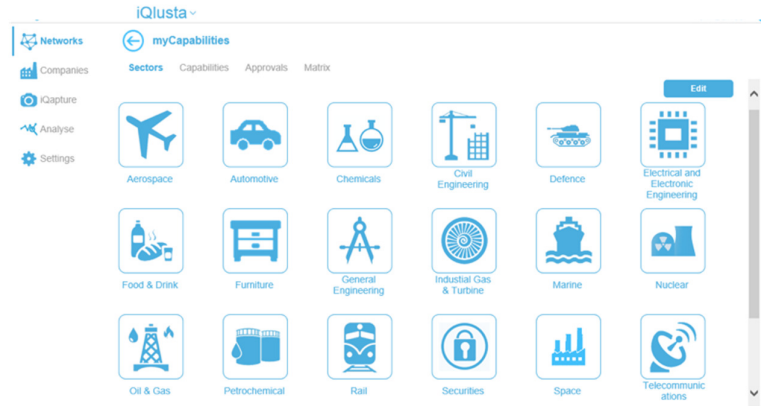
iQlusta

Networks
Companies
iQapture
Analyse
Settings

myCapabilities

Sectors Capabilities Approvals Matrix

Edit

Aerospace
Automotive
Chemicals
Civil Engineering
Defence
Electrical and Electronic Engineering

Food & Drink
Furniture
General Engineering
Industial Gas & Turbine
Marine
Nuclear

Oil & Gas
Petrochemical
Rail
Securities
Space
Telecommunications